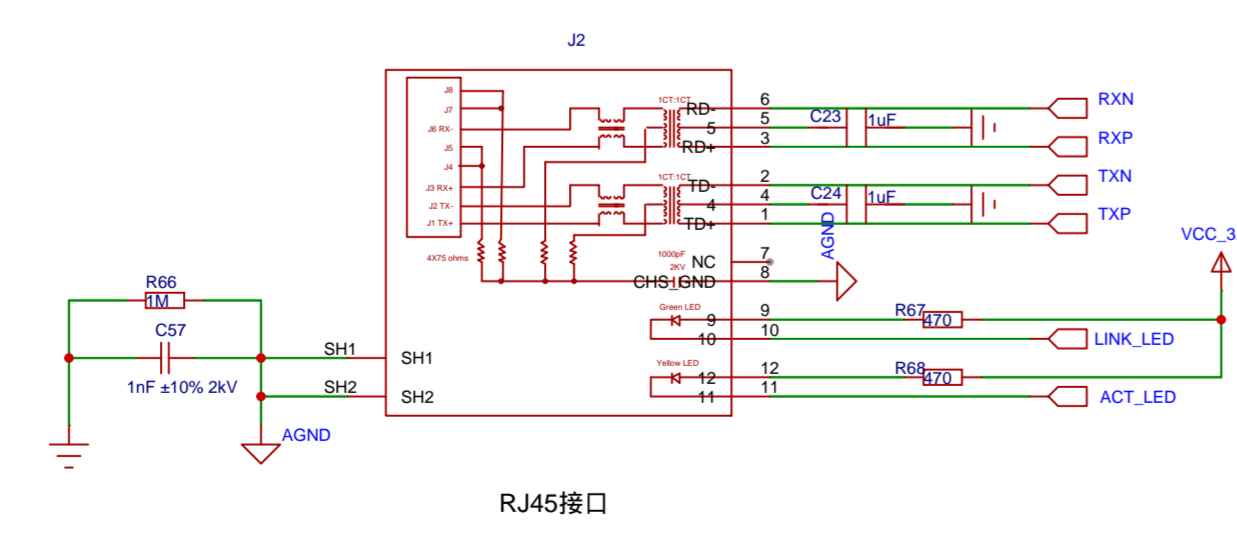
J2

J8
J7
J6 RX-
J5
J4
J3 RX+
J2 TX-
J1 TX+

1CT:1CT
RD-
5
RD+
1CT:1CT
TD-
4
TD+

4X75 ohms
1000pF
2KV
NC
CHS_GND
Green LED
9
10
Yellow LED
12
11
SH1
SH2

6
5
3
2
4
1
7
8
9
10
12
11

C23
1uF
C24
1uF
RXN
RXP
TXN
TXP
AGND
VCC_3
R67
470
R68
470
LINK_LED
ACT_LED

R66
1M
C57
1nF ±10% 2kV
SH1
SH2
AGND

RJ45接口